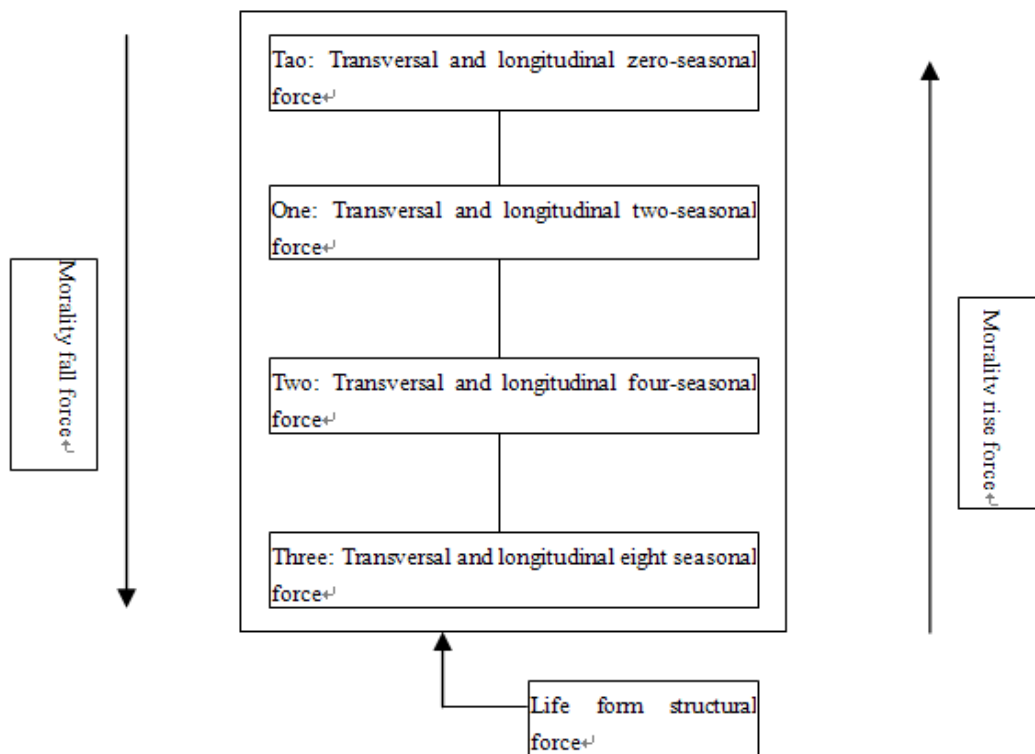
Morality fall force

Tao: Transversal and longitudinal zero-seasonal force

One: Transversal and longitudinal two-seasonal force

Two: Transversal and longitudinal four-seasonal force

Three: Transversal and longitudinal eight seasonal force

Morality rise force

Life form structural force